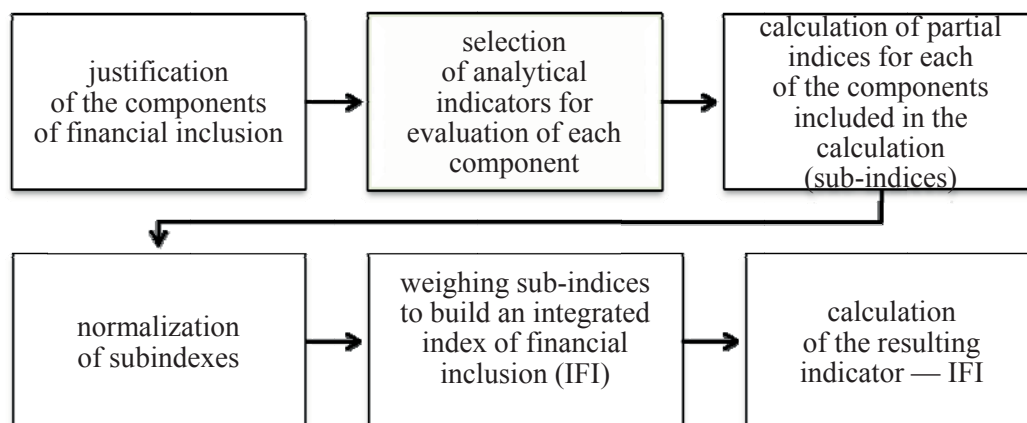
justification of the components of financial inclusion

selection of analytical indicators for evaluation of each component

calculation of partial indices for each of the components included in the calculation (sub-indices)

normalization of subindexes

weighing sub-indices to build an integrated index of financial inclusion (IFI)

calculation of the resulting indicator — IFI